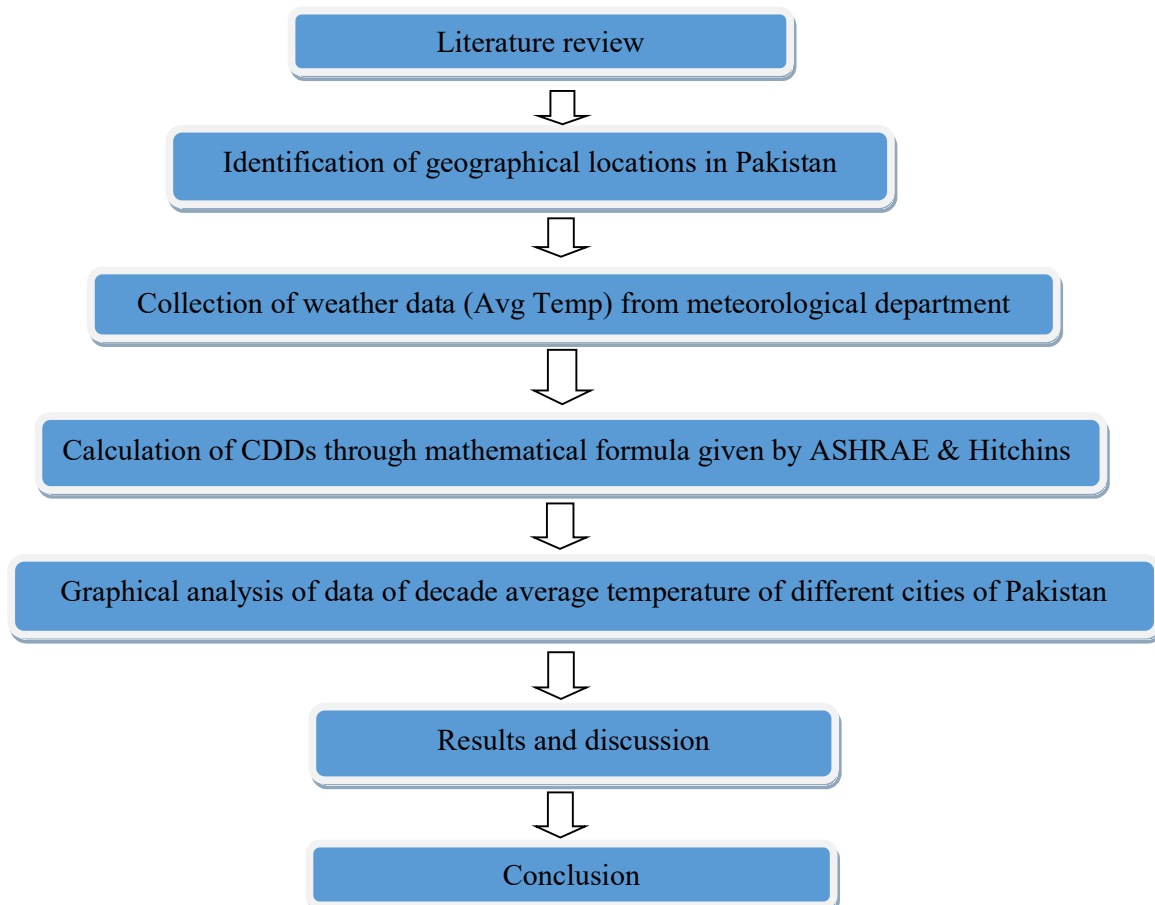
Literature review

Identification of geographical locations in Pakistan

Collection of weather data (Avg Temp) from meteorological department

Calculation of CDDs through mathematical formula given by ASHRAE & Hitchins

Graphical analysis of data of decade average temperature of different cities of Pakistan

Results and discussion

Conclusion